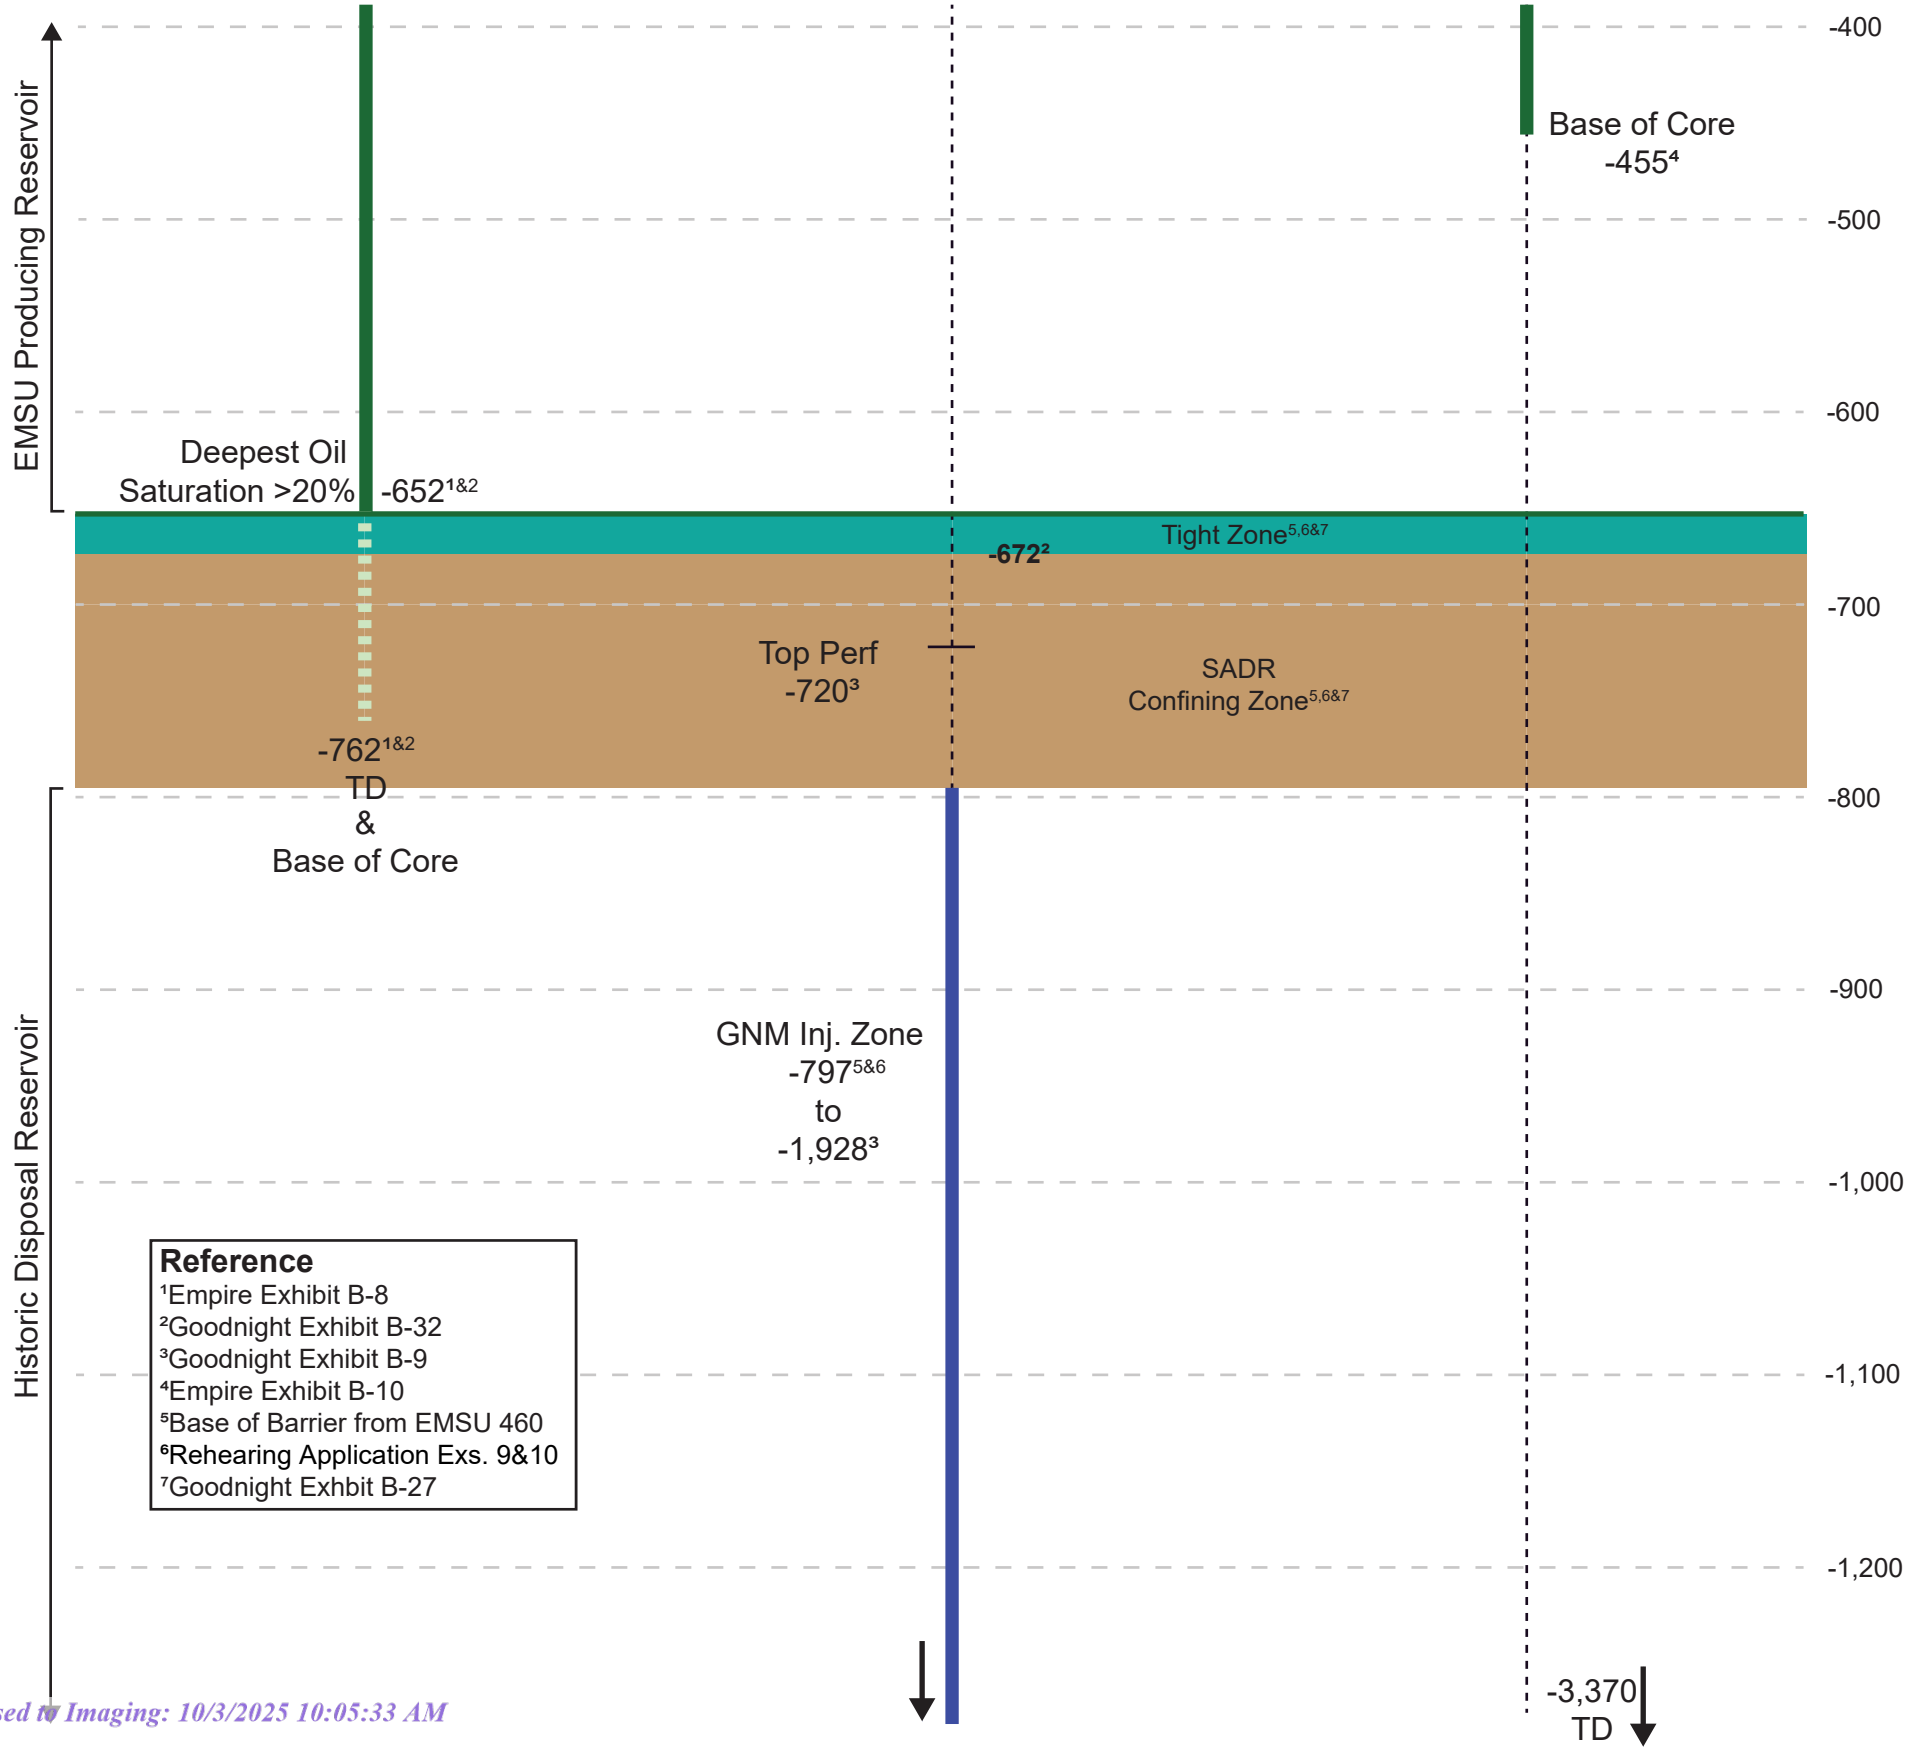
EMSU Producing Reservoir

-400

Base of Core
-455$^4$

-500

-600

Deepest Oil Saturation >20%

-652$^{1\&2}$

Tight Zone$^{5,6\&7}$

-672$^2$

-700

Top Perf
-720$^3$

SADR
Confining Zone$^{5,6\&7}$

-762$^{1\&2}$
TD
&
Base of Core

-800

Historic Disposal Reservoir

-900

GNM Inj. Zone
-797$^{5\&6}$
to
-1,928$^3$

-1,000

**Reference**
$^1$Empire Exhibit B-8
$^2$Goodnight Exhibit B-32
$^3$Goodnight Exhibit B-9
$^4$Empire Exhibit B-10
$^5$Base of Barrier from EMSU 460
$^6$Rehearing Application Exs. 9&10
$^7$Goodnight Exhbit B-27

-1,100

-1,200

-3,370
TD

sed to Imaging: 10/3/2025 10:05:33 AM